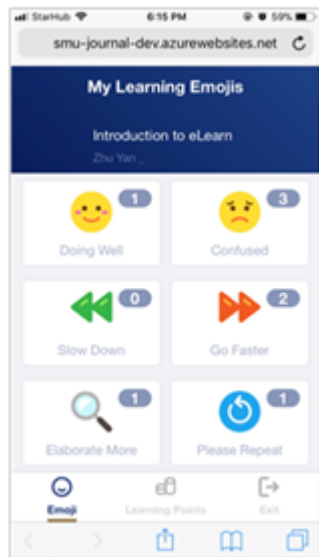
StarHub 6:15 PM 59%

smu-journal-dev.azurewebsites.net

My Learning Emojis

Introduction to eLearn

Zhu Yan

1
Doing Well

3
Confused

0
Slow Down

2
Go Faster

1
Elaborate More

1
Please Repeat

Emoji

Learning Points

Exit